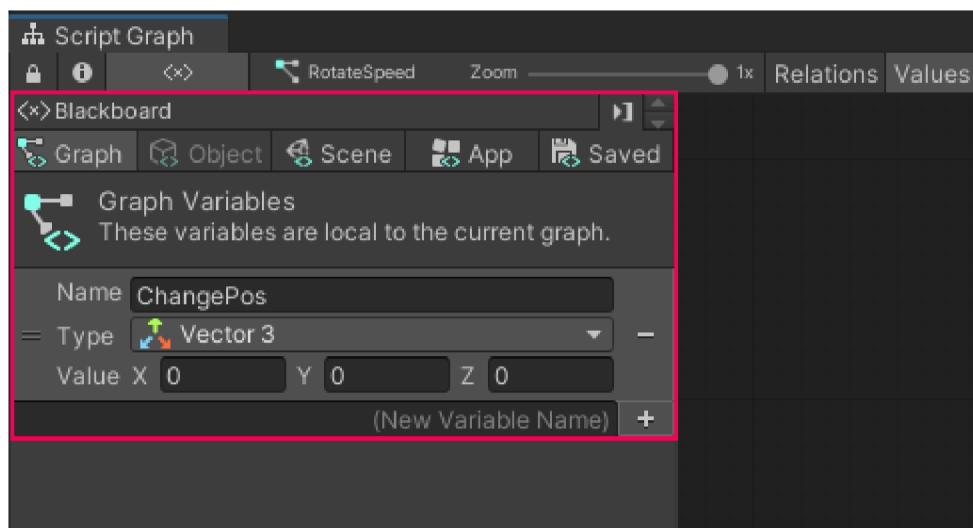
Script Graph
<x>
RotateSpeed
Zoom
1x
Relations
Values
<x> Blackboard
Graph
Object
Scene
App
Saved
Graph Variables
These variables are local to the current graph.
Name ChangePos
Type Vector 3
Value X 0
Y 0
Z 0
(New Variable Name) +